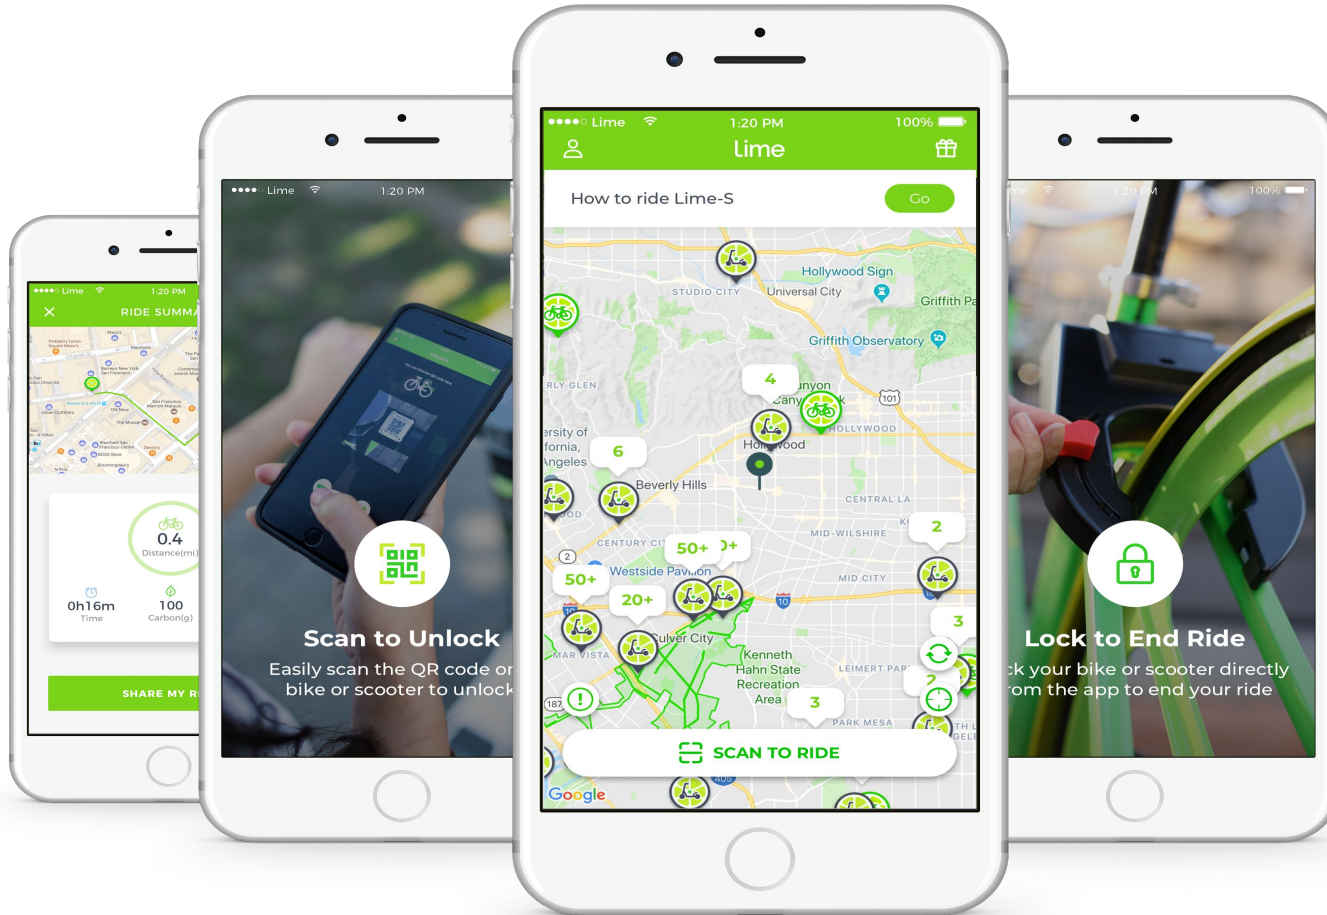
●●●●○ Lime 1:20 PM
RIDE SUMMA
0.4
Distance(mi)
0h16m
Time
100
Carbon(g)
SHARE MY R

●●●● Lime 1:20 PM
Scan to Unlock
Easily scan the QR code or bike or scooter to unlock

●●●●○ Lime 1:20 PM 100%
lime
How to ride Lime-S
Go
Hollywood Sign
STUDIO CITY
Universal City
Griffith Pa
Griffith Observatory
RLY GLEN
4
nyon
Cany k
101
HOLLYWOOD
ersity of fornia, Angeles
6
Holl wood
Beverly Hills
CENTRAL LA
OOD
2
MID-WILSHIRE
CENTURY CIT
50+
)+
2
Westside Pav
MID CITY
50+
20+
10
3
Culver City
MAR VISTA
Kenneth Hahn State Recreation Area
LEIMERT PAR
2
187
3
PARK MESA
SCAN TO RIDE
Google

me 1:20 PM 100%
Lock to End Ride
ck your bike or scooter directly rom the app to end your ride